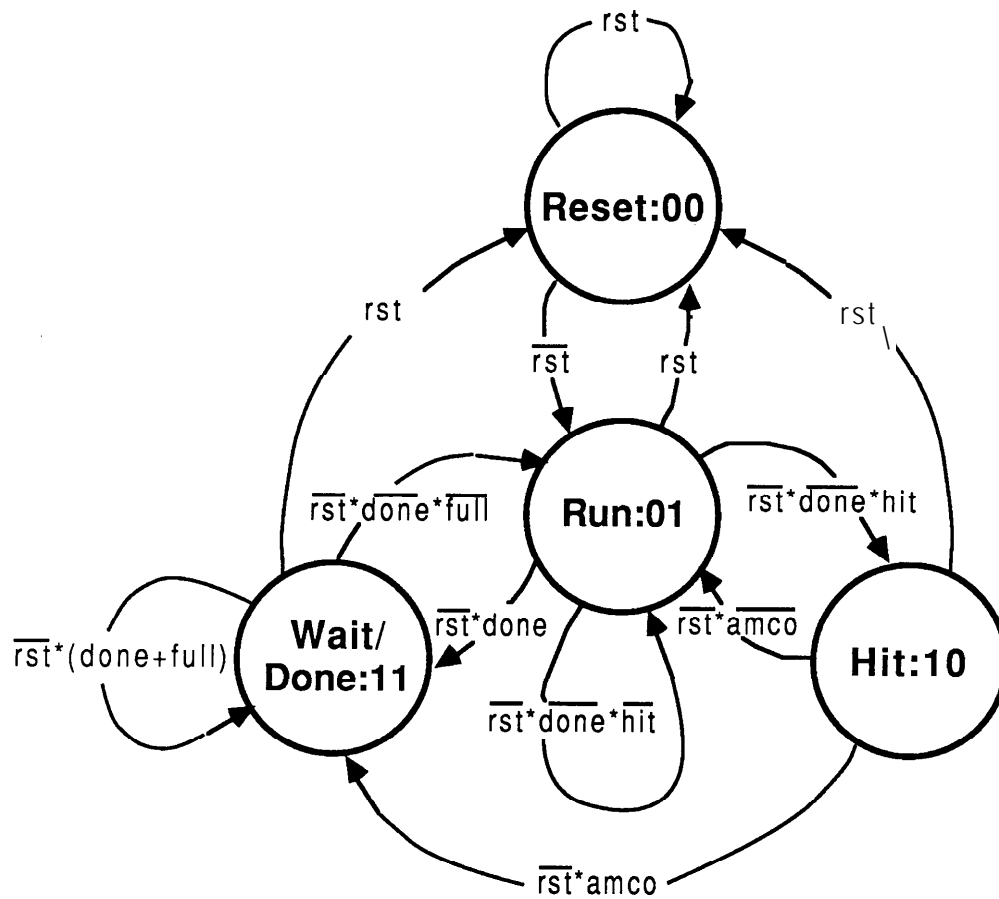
rst

Reset:00

rst

rst

$\overline{rst}$

rst

$\overline{rst}$*done*$\overline{full}$

Run:01

$\overline{rst}$*$\overline{done}$*hit

$\overline{rst}$*(done+full)

Wait/ Done:11

$\overline{rst}$*done

$\overline{rst}$*$\overline{amco}$

Hit:10

$\overline{rst}$*$\overline{done}$*$\overline{hit}$

$\overline{rst}$*amco